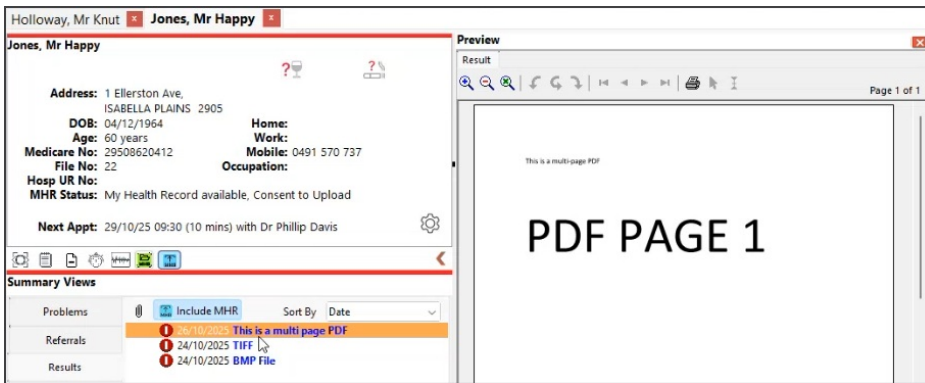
Holloway, Mr Knut ×  Jones, Mr Happy ×

Jones, Mr Happy

?  ?

Address: 1 Ellerston Ave, ISABELLA PLAINS 2905
DOB: 04/12/1964
Age: 60 years
Medicare No: 29508620412
File No: 22
Hosp UR No:
MHR Status: My Health Record available, Consent to Upload
Home:
Work:
Mobile: 0491 570 737
Occupation:

Next Appt: 29/10/25 09:30 (10 mins) with Dr Phillip Davis

Summary Views

Problems
Referrals
Results

Include MHR
Sort By Date

26/10/2025 This is a multi page PDF
24/10/2025 TIFF
24/10/2025 BMP File

Preview
Result
Page 1 of 1

This is a multi-page PDF

PDF PAGE 1